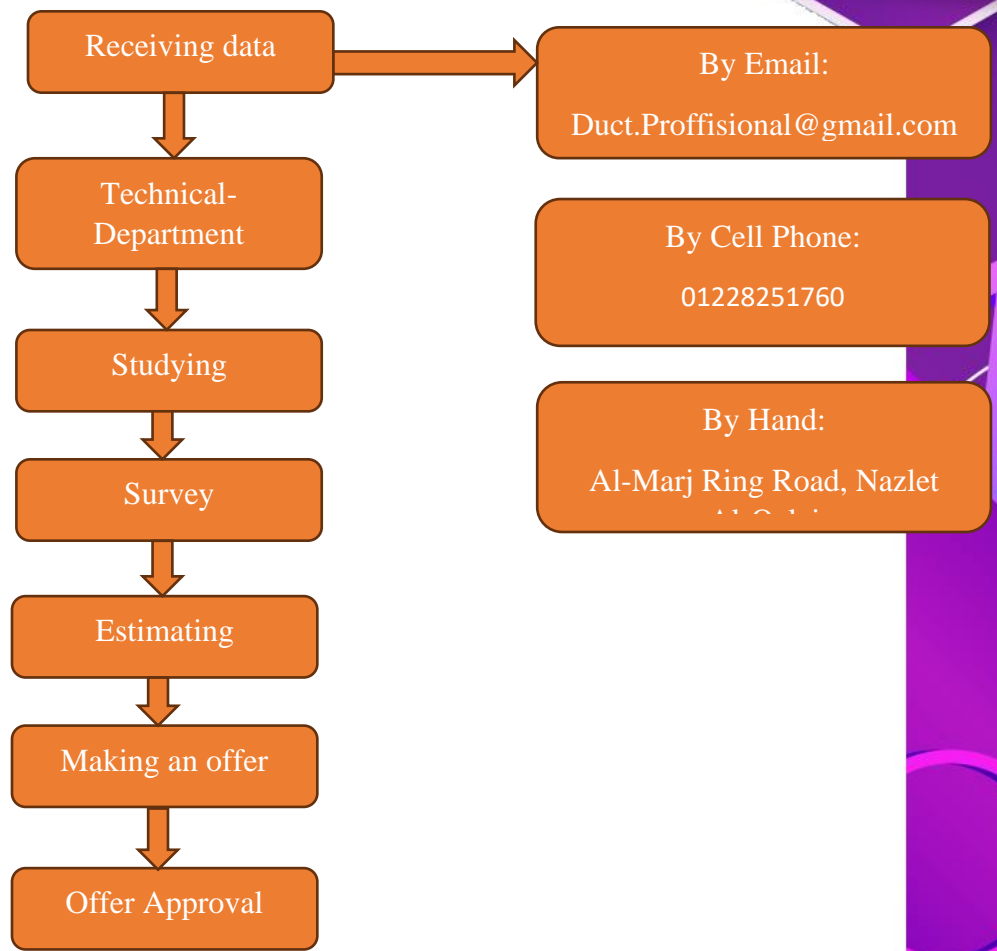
Receiving data

Technical-Department

Studying

Survey

Estimating

Making an offer

Offer Approval

By Email:
Duct.Proffisional@gmail.com

By Cell Phone:
01228251760

By Hand:
Al-Marj Ring Road, Nazlet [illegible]